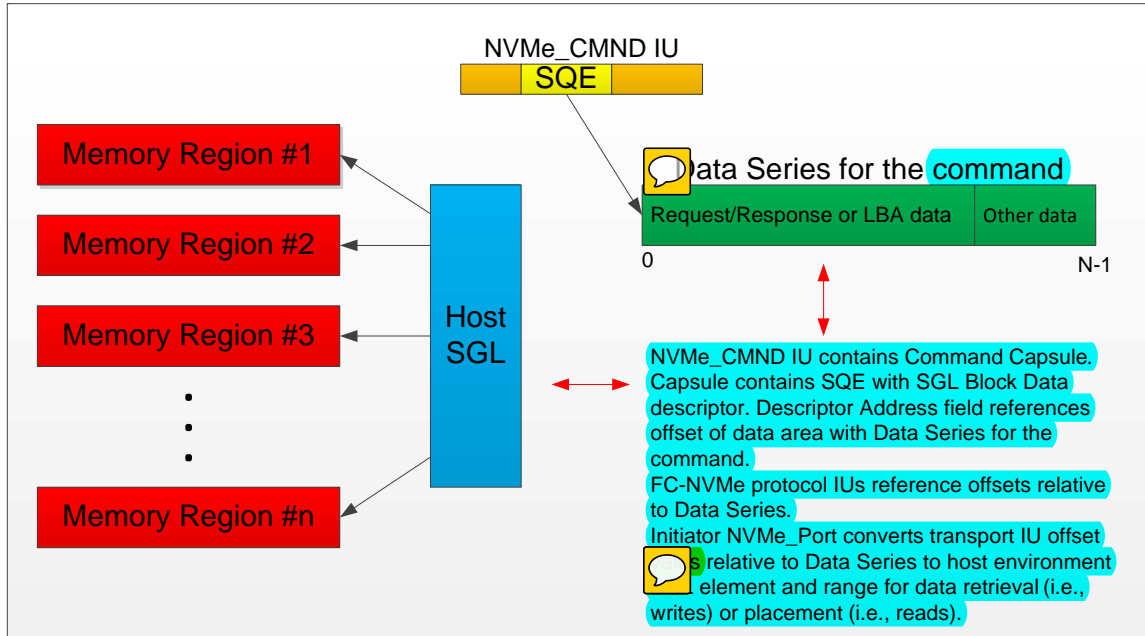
NVMe_CMND IU

SQE

Memory Region #1

Memory Region #2

Memory Region #3

•
•
•

Memory Region #n

Host SGL

Data Series for the command

Request/Response or LBA data

Other data

0

N-1

NVMe_CMND IU contains Command Capsule. Capsule contains SQE with SGL Block Data descriptor. Descriptor Address field references offset of data area with Data Series for the command.

FC-NVMe protocol IUs reference offsets relative to Data Series.

Initiator NVMe_Port converts transport IU offset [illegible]s relative to Data Series to host environment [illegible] element and range for data retrieval (i.e., writes) or placement (i.e., reads).